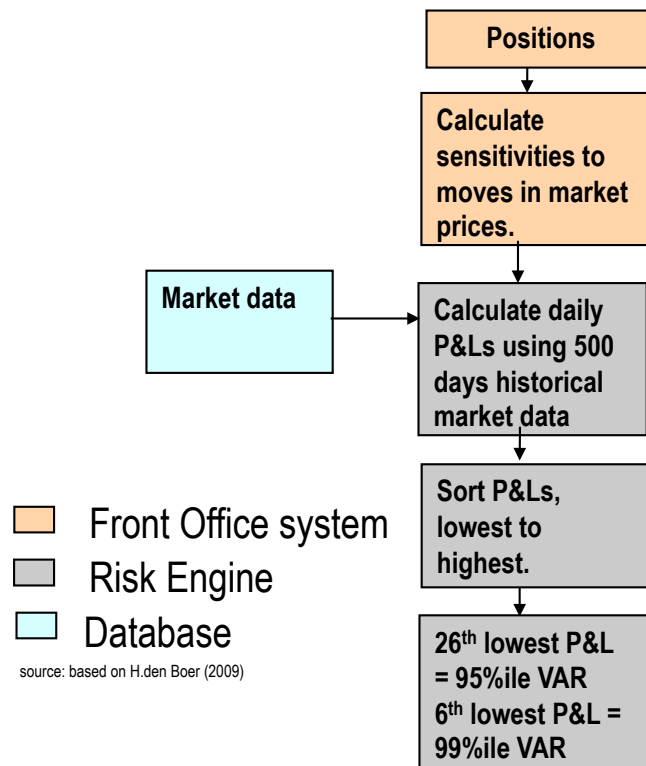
Positions

Calculate sensitivities to moves in market prices.

Market data

Calculate daily P&Ls using 500 days historical market data

Sort P&Ls, lowest to highest.

26$^{th}$ lowest P&L = 95%ile VAR
6$^{th}$ lowest P&L = 99%ile VAR

Front Office system
Risk Engine
Database

source: based on H.den Boer (2009)